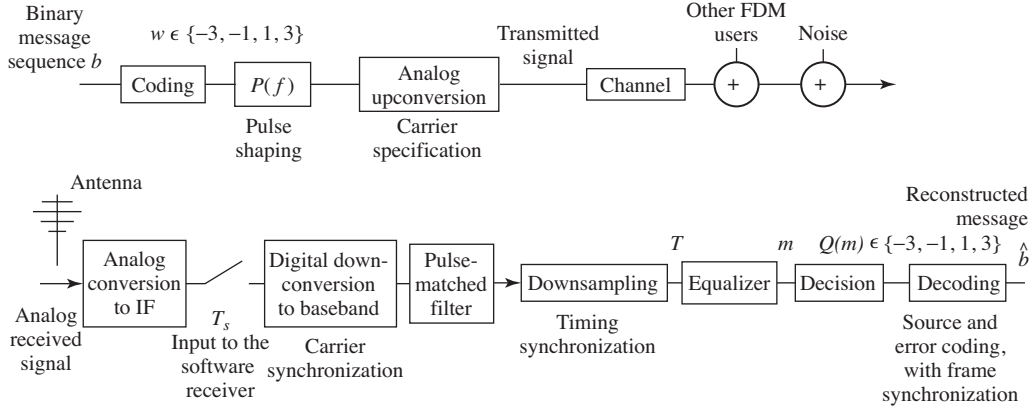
Binary message sequence $b$

$w \in \{-3, -1, 1, 3\}$

Coding

$P(f)$

Pulse shaping

Analog upconversion

Carrier specification

Transmitted signal

Channel

Other FDM users

+

Noise

+

Antenna

Analog conversion to IF

Analog received signal

$T_s$

Input to the software receiver

Digital downconversion to baseband

Carrier synchronization

Pulse-matched filter

Downsampling

Timing synchronization

$T$

Equalizer

$m$

Decision

$Q(m) \in \{-3, -1, 1, 3\}$

Decoding

Source and error coding, with frame synchronization

Reconstructed message

$\hat{b}$